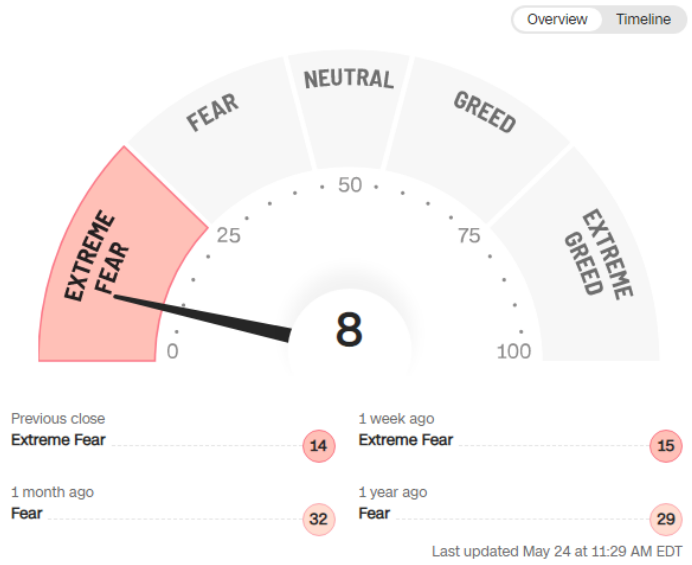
Overview Timeline

EXTREME FEAR
FEAR
NEUTRAL
GREED
EXTREME GREED

0
25
50
75
100

8

Previous close
Extreme Fear 14

1 week ago
Extreme Fear 15

1 month ago
Fear 32

1 year ago
Fear 29

Last updated May 24 at 11:29 AM EDT